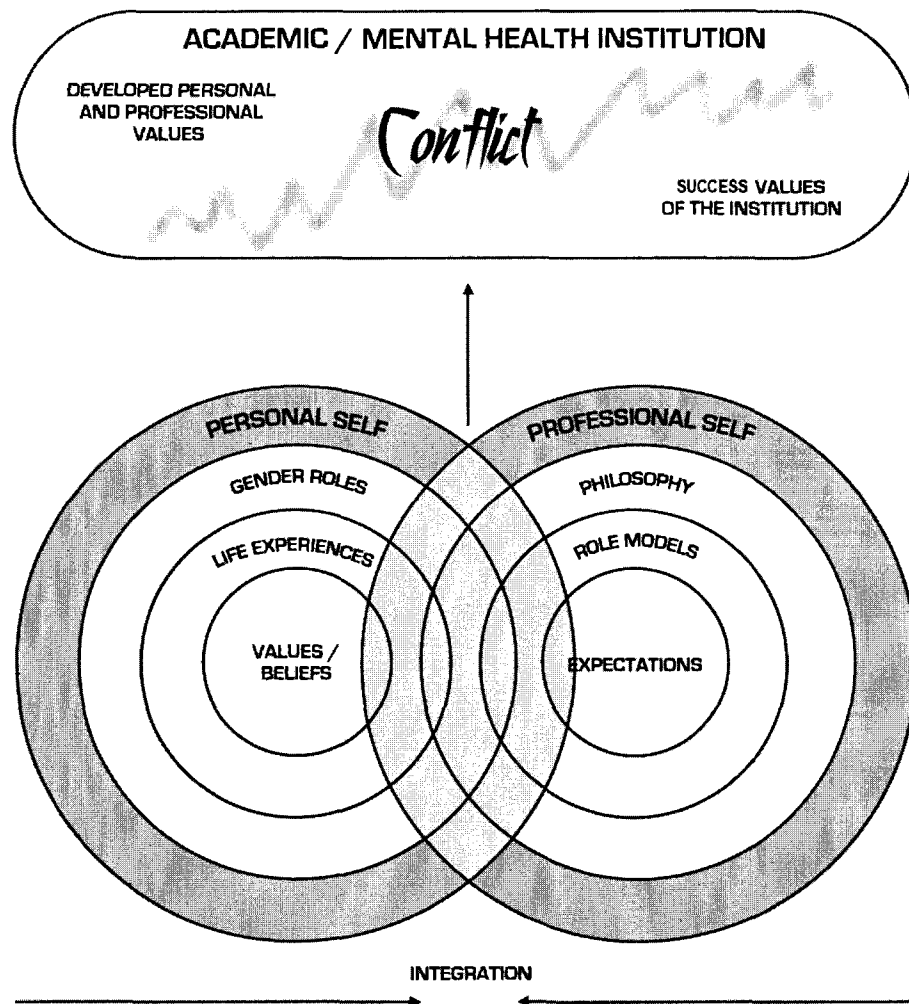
ACADEMIC / MENTAL HEALTH INSTITUTION

DEVELOPED PERSONAL AND PROFESSIONAL VALUES

Conflict

SUCCESS VALUES OF THE INSTITUTION

PERSONAL SELF

GENDER ROLES

LIFE EXPERIENCES

VALUES / BELIEFS

PROFESSIONAL SELF

PHILOSOPHY

ROLE MODELS

EXPECTATIONS

INTEGRATION